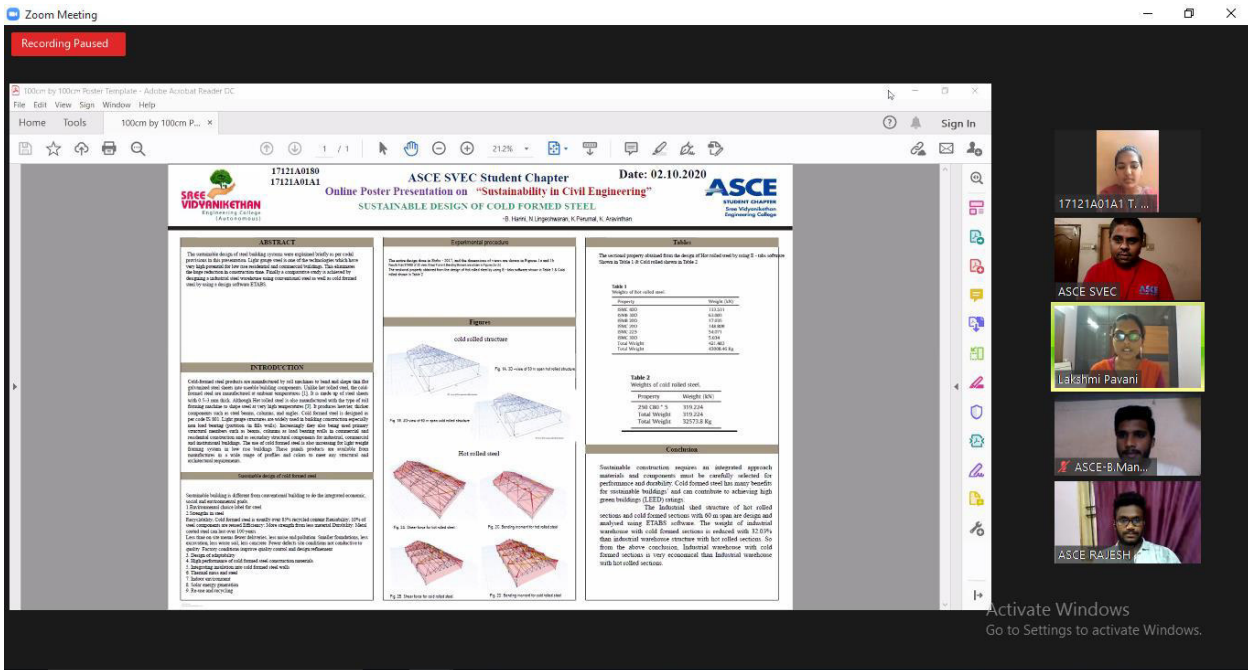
Zoom Meeting

Recording Paused

100cm by 100cm Poster Template - Adobe Acrobat Reader DC

File Edit View Sign Window Help

Home Tools 100cm by 100cm P... ×

Sign In

1 / 1

21.2%

17121A0180
17121A01A1

ASCE SVEC Student Chapter

Date: 02.10.2020

Online Poster Presentation on "Sustainability in Civil Engineering"

SUSTAINABLE DESIGN OF COLD FORMED STEEL

-B. Harini, N.Lingeshwaran, K.Perumal, K.Aravinthan

SREE VIDYANIKETHAN Engineering College (Autonomous)

ASCE STUDENT CHAPTER Sree Vidyanikethan Engineering College

ABSTRACT

The sustainable design of steel building systems were explained briefly as per codal provisions in this presentation. Light gauge steel is one of the technologies which have very high potential for low rise residential and commercial buildings. This eliminates the huge reduction in construction time. Finally a comparative study is achieved by designing a industrial steel warehouse using conventional steel as well as cold formed steel by using a design software ETABS.

INTRODUCTION

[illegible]

Sustainable design of cold formed steel

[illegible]

Experimental procedure

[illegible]

Figures

cold rolled structure

Hot rolled steel

Tables

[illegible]

Table 1
Weights of hot rolled steel

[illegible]

Table 2
Weights of cold rolled steel.

| Property | Weight (kN) |
|---|---|
| Z50 C80 * 5 | 319.224 |
| Total Weight | 319.224 |
| Total Weight | 32573.8 Kg |

Conclusion

Sustainable construction requires an integrated approach materials and components must be carefully selected for performance and durability. Cold formed steel has many benefits for sustainable buildings and can contribute to achieving high green buildings (LEED) ratings.

The Industrial shed structure of hot rolled sections and cold formed sections with 60 m span are design and analysed using ETABS software. The weight of industrial warehouse with cold formed sections is reduced with 32.03% than industrial warehouse structure with hot rolled sections. So from the above conclusion, Industrial warehouse with cold formed sections is very economical than Industrial warehouse with hot rolled sections.

17121A01A1 T...

ASCE SVEC

Lakshmi Pavani

ASCE-B.Man...

ASCE RAJESH

Activate Windows
Go to Settings to activate Windows.